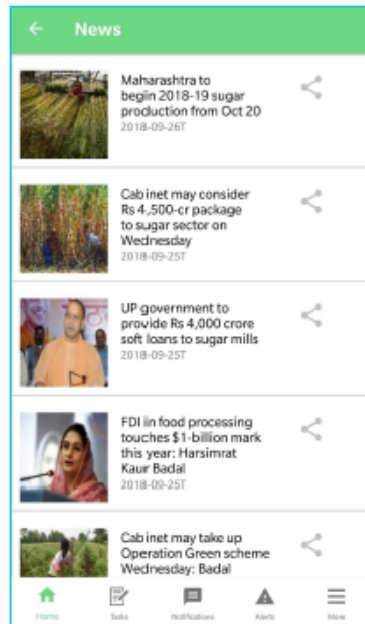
News

Maharashtra to begin 2018-19 sugar production from Oct 20
2018-09-26T

Cab inet may consider Rs 4,500-cr package to sugar sector on Wednesday
2018-09-25T

UP government to provide Rs 4,000 crore soft loans to sugar mills
2018-09-25T

FDI in food processing touches $1-billion mark this year: Harsimrat Kaur Badal
2018-09-25T

Cab inet may take up Operation Green scheme Wednesday: Badal

Home
Tasks
Notifications
Alerts
More